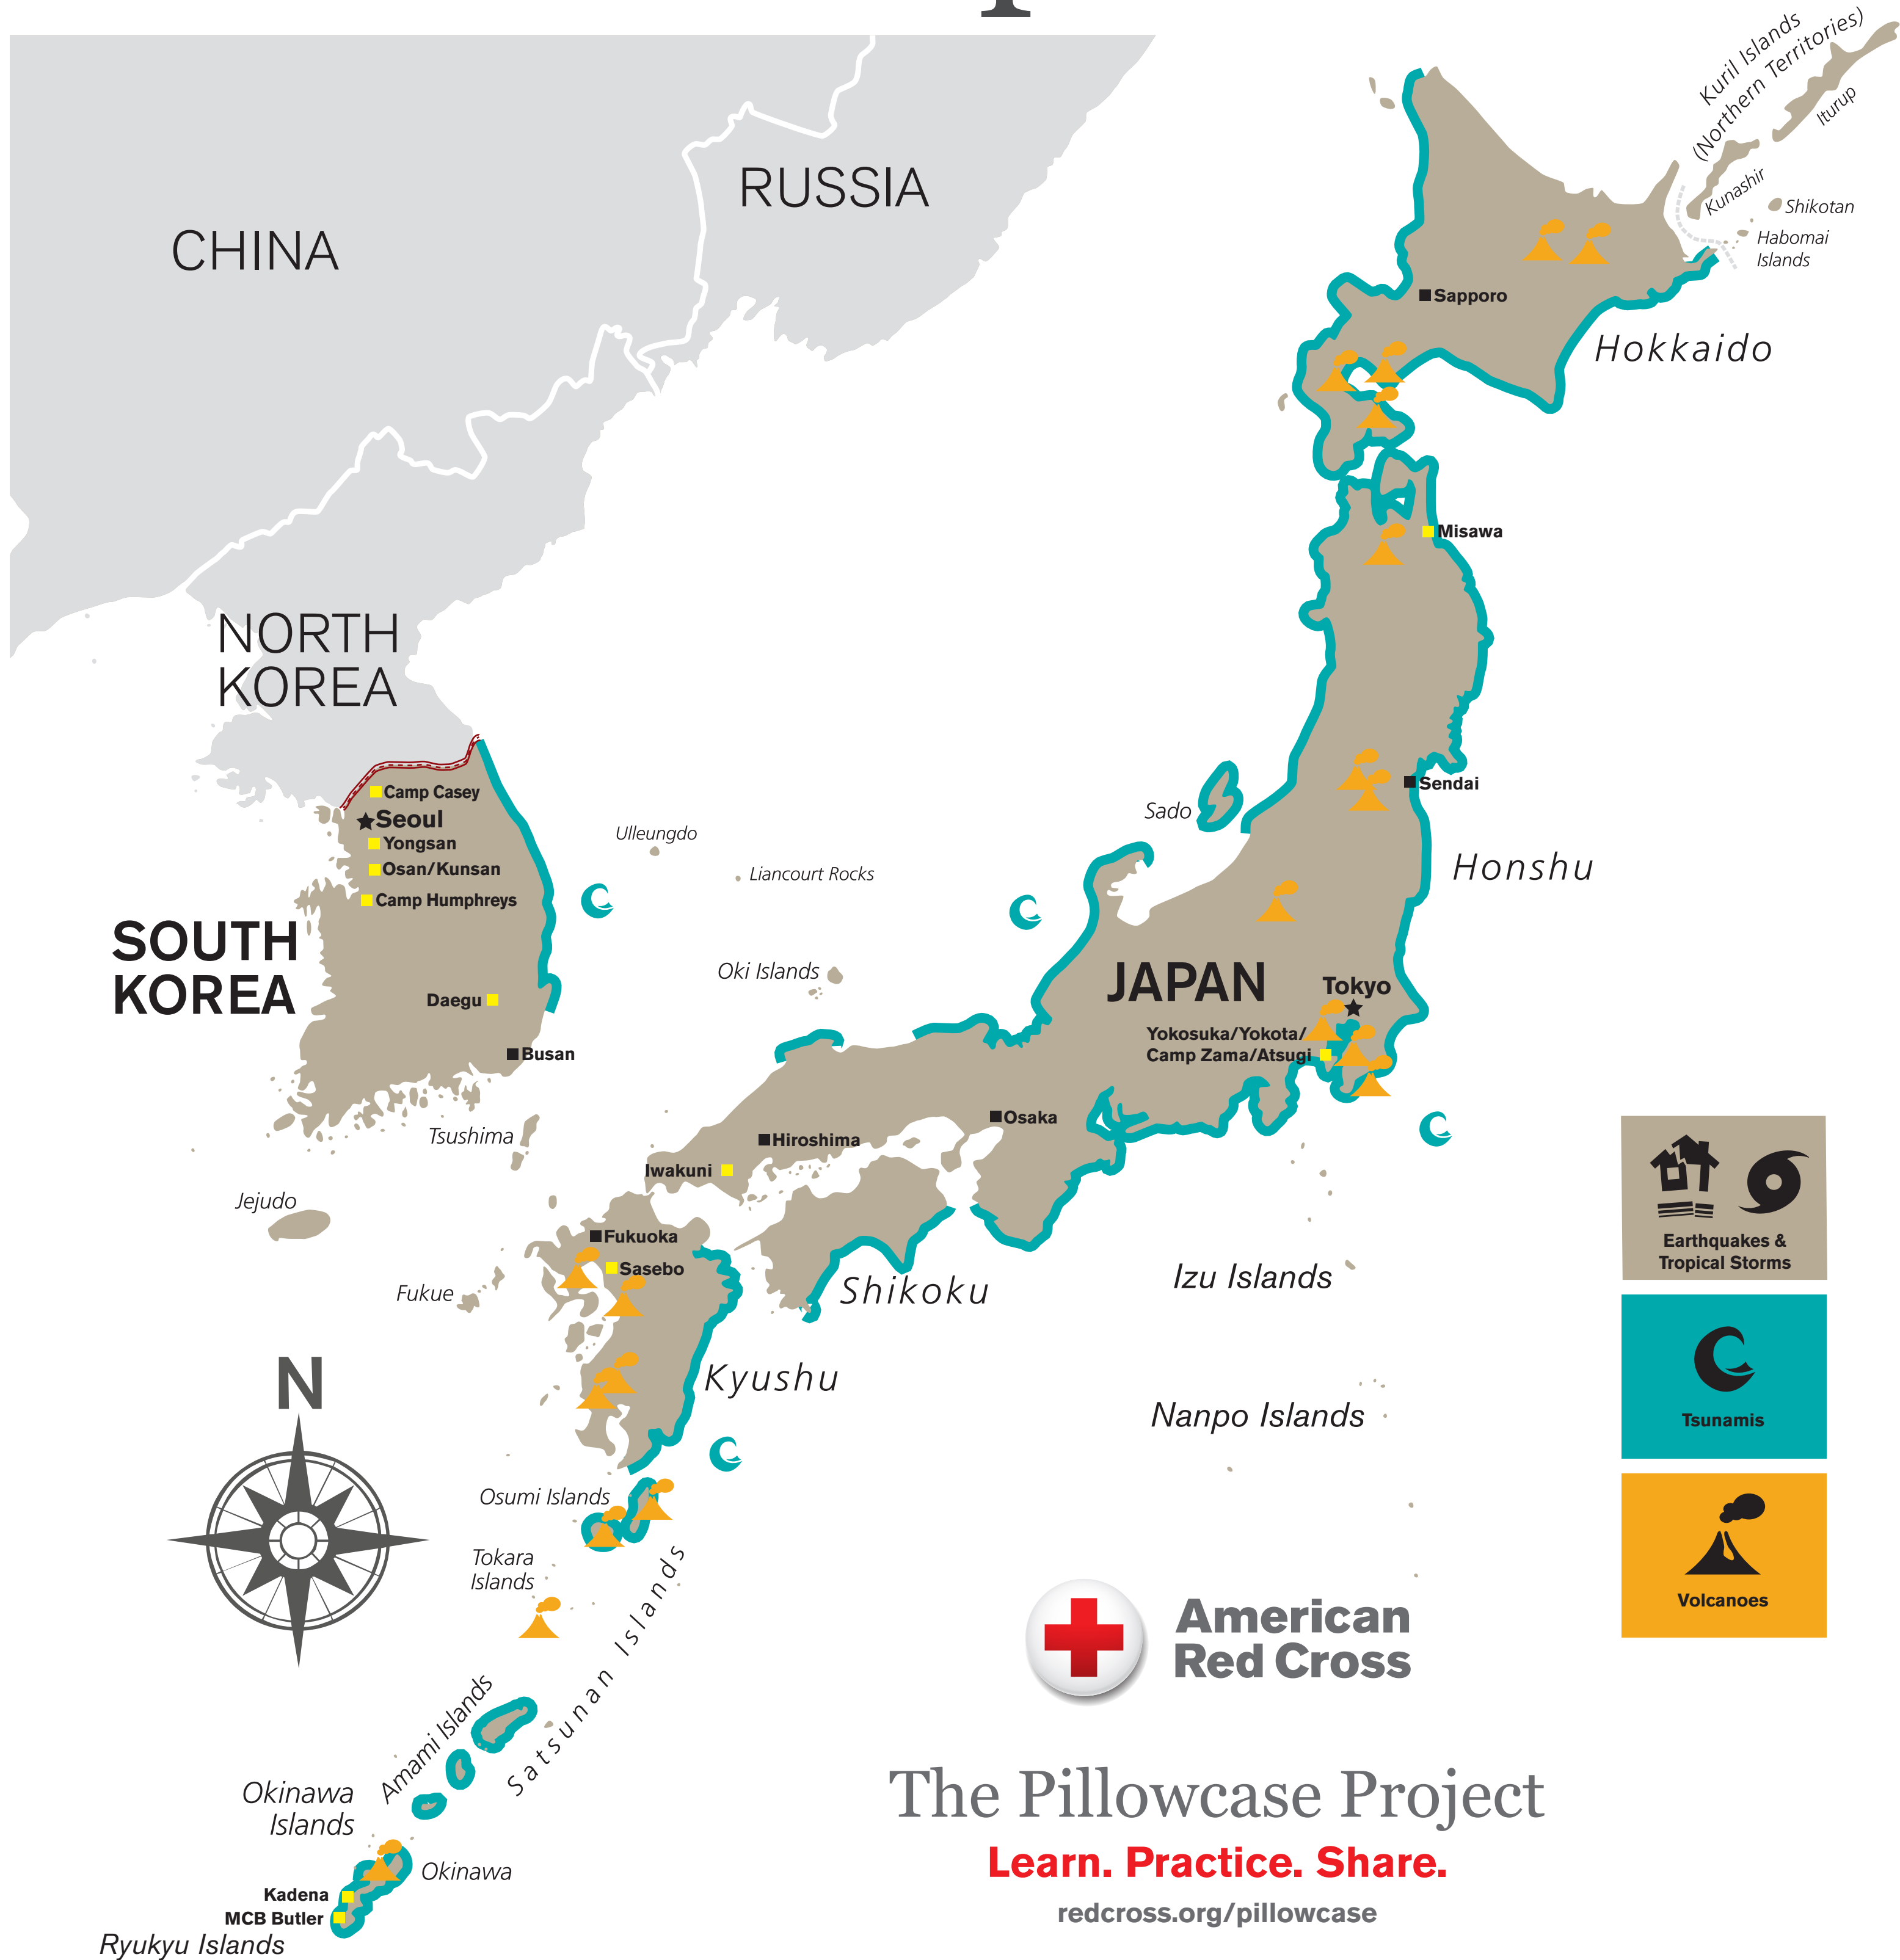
CHINA

RUSSIA

Kuril Islands (Northern Territories)

Iturup

Kunashir

Shikotan

Habomai Islands

Sapporo

Hokkaido

Misawa

NORTH KOREA

Camp Casey

Seoul

Yongsan

Osan/Kunsan

Camp Humphreys

SOUTH KOREA

Daegu

Busan

Ulleungdo

Liancourt Rocks

Oki Islands

Sado

Sendai

Honshu

JAPAN

Tokyo

Yokosuka/Yokota/ Camp Zama/Atsugi

Osaka

Hiroshima

Iwakuni

Tsushima

Jejudo

Fukuoka

Sasebo

Fukue

Shikoku

Kyushu

Izu Islands

Nanpo Islands

N

Osumi Islands

Tokara Islands

Satsunan Islands

Amami Islands

Okinawa Islands

Okinawa

Kadena

MCB Butler

Ryukyu Islands

Earthquakes & Tropical Storms

Tsunamis

Volcanoes

American Red Cross

The Pillowcase Project

Learn. Practice. Share.

redcross.org/pillowcase